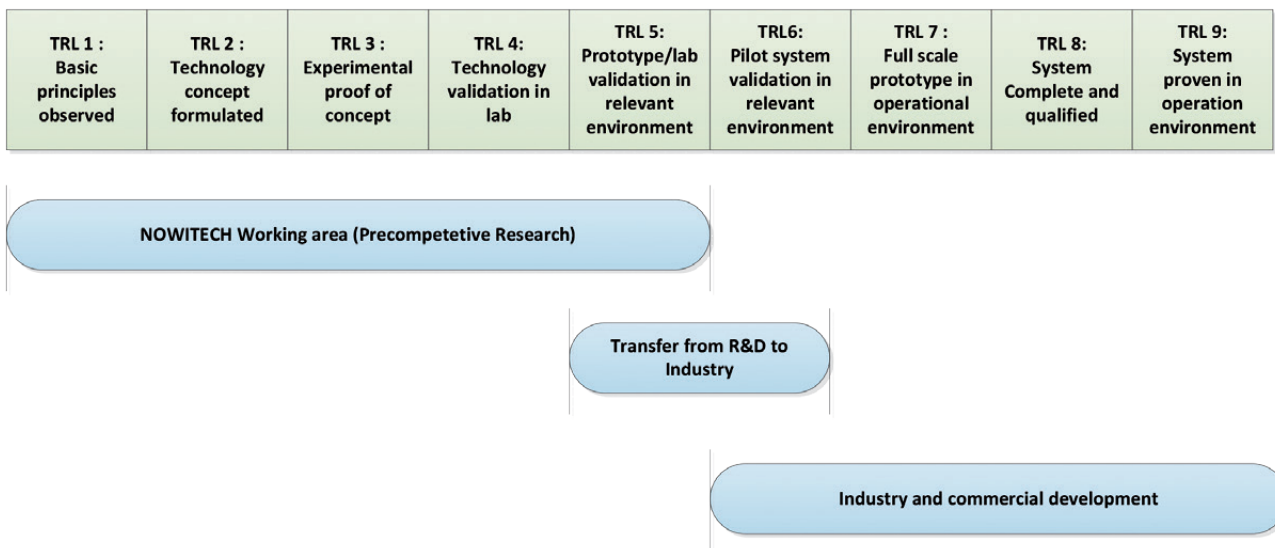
| TRL 1 : Basic principles observed | TRL 2 : Technology concept formulated | TRL 3 : Experimental proof of concept | TRL 4: Technology validation in lab | TRL 5: Prototype/lab validation in relevant environment | TRL6: Pilot system validation in relevant environment | TRL 7 : Full scale prototype in operational environment | TRL 8: System Complete and qualified | TRL 9: System proven in operation environment |
|---|---|---|---|---|---|---|---|---|

NOWITECH Working area (Precompetetive Research)

Transfer from R&D to Industry

Industry and commercial development